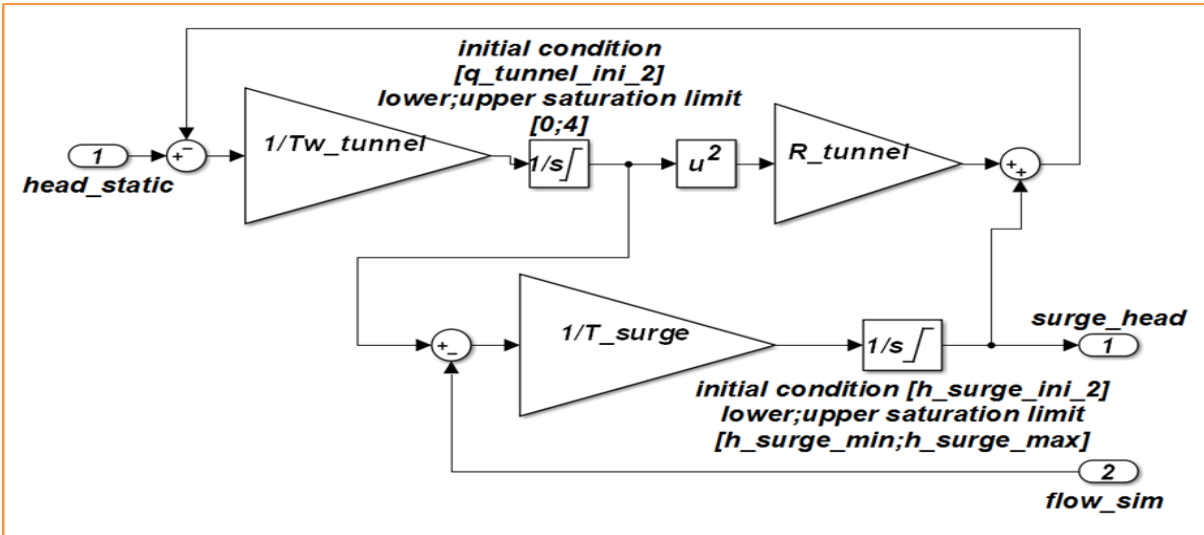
initial condition
[q_tunnel_ini_2]
lower;upper saturation limit
[0;4]

1

head_static

+
-

1/Tw_tunnel

1/s

$u^2$

R_tunnel

+
+

1/T_surge

+
-

1/s

surge_head

1

initial condition [h_surge_ini_2]
lower;upper saturation limit
[h_surge_min;h_surge_max]

2

flow_sim